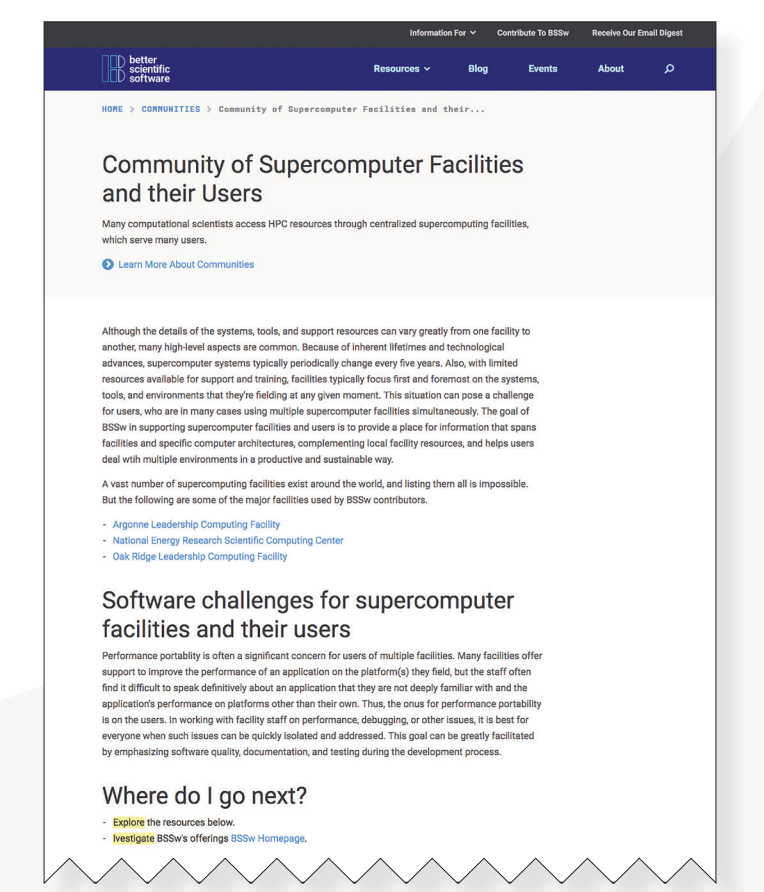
Information For ⌄ Contribute To BSSw Receive Our Email Digest

better scientific software

Resources ⌄ Blog Events About

HOME > COMMUNITIES > Community of Supercomputer Facilities and their...

Community of Supercomputer Facilities and their Users

Many computational scientists access HPC resources through centralized supercomputing facilities, which serve many users.

Learn More About Communities

Although the details of the systems, tools, and support resources can vary greatly from one facility to another, many high-level aspects are common. Because of inherent lifetimes and technological advances, supercomputer systems typically periodically change every five years. Also, with limited resources available for support and training, facilities typically focus first and foremost on the systems, tools, and environments that they're fielding at any given moment. This situation can pose a challenge for users, who are in many cases using multiple supercomputer facilities simultaneously. The goal of BSSw in supporting supercomputer facilities and users is to provide a place for information that spans facilities and specific computer architectures, complementing local facility resources, and helps users deal wtih multiple environments in a productive and sustainable way.

A vast number of supercomputing facilities exist around the world, and listing them all is impossible. But the following are some of the major facilities used by BSSw contributors.

- Argonne Leadership Computing Facility
- National Energy Research Scientific Computing Center
- Oak Ridge Leadership Computing Facility

Software challenges for supercomputer facilities and their users

Performance portablity is often a significant concern for users of multiple facilities. Many facilities offer support to improve the performance of an application on the platform(s) they field, but the staff often find it difficult to speak definitively about an application that they are not deeply familiar with and the application's performance on platforms other than their own. Thus, the onus for performance portability is on the users. In working with facility staff on performance, debugging, or other issues, it is best for everyone when such issues can be quickly isolated and addressed. This goal can be greatly facilitated by emphasizing software quality, documentation, and testing during the development process.

Where do I go next?

- Explore the resources below.
- Ivestigate BSSw's offerings BSSw Homepage.